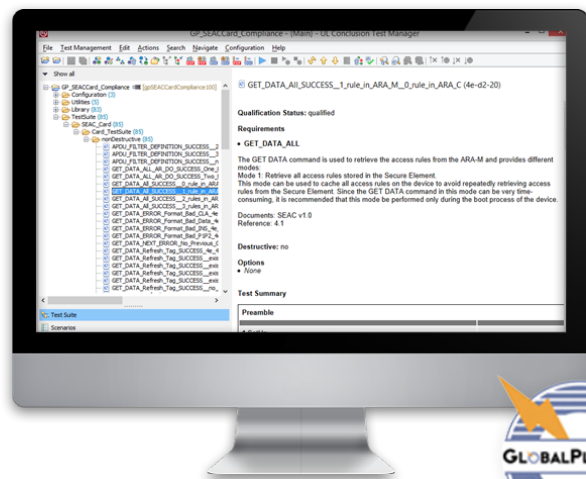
GP_SEACCard_Compliance - [Main] - UL Conclusion Test Manager

File Test Management Edit Actions Search Navigate Configuration Help

Show all

GP_SEACCard_Compliance [gpSEACCardCompliance100]
Configuration (3)
Utilities (3)
Library (83)
TestSuite (85)
SEAC_Card (85)
Card_TestSuite (85)
nonDestructive (85)
APDU_FILTER_DEFINITION_SUCCESS_2
APDU_FILTER_DEFINITION_SUCCESS_3
APDU_FILTER_DEFINITION_SUCCESS_n
GET_DATA_ALL_AR_DO_SUCCESS_One_
GET_DATA_ALL_AR_DO_SUCCESS_Two_
GET_DATA_All_SUCCESS_0_rule_in_AR
GET_DATA_All_SUCCESS_1_rule_in_AR
GET_DATA_All_SUCCESS_2_rules_in_AR
GET_DATA_All_SUCCESS_3_rules_in_AR
GET_DATA_ERROR_Format_Bad_CLA_4
GET_DATA_ERROR_Format_Bad_Data_4
GET_DATA_ERROR_Format_Bad_INS_4
GET_DATA_ERROR_Format_Bad_P1P2_4
GET_DATA_NEXT_ERROR_No_Previous_C
GET_DATA_Refresh_Tag_SUCCESS_4e
GET_DATA_Refresh_Tag_SUCCESS_exis
GET_DATA_Refresh_Tag_SUCCESS_exis
GET_DATA_Refresh_Tag_SUCCESS_exis
GET_DATA_Refresh_Tag_SUCCESS_no

Test Suite
Scenarios

GET_DATA_All_SUCCESS__1_rule_in_ARA_M__0_rule_in_ARA_C (4e-d2-20)

Qualification Status: qualified

Requirements

• GET_DATA_ALL

The GET DATA command is used to retrieve the access rules from the ARA-M and provides different modes:
Mode 1: Retrieve all access rules stored in the Secure Element.
This mode can be used to cache all access rules on the device to avoid repeatedly retrieving access rules from the Secure Element. Since the GET DATA command in this mode can be very time-consuming, it is recommended that this mode be performed only during the boot process of the device.

Documents: SEAC v1.0
Reference: 4.1

Destructive: no

Options
• None

Test Summary

Preamble

GLOBALPL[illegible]